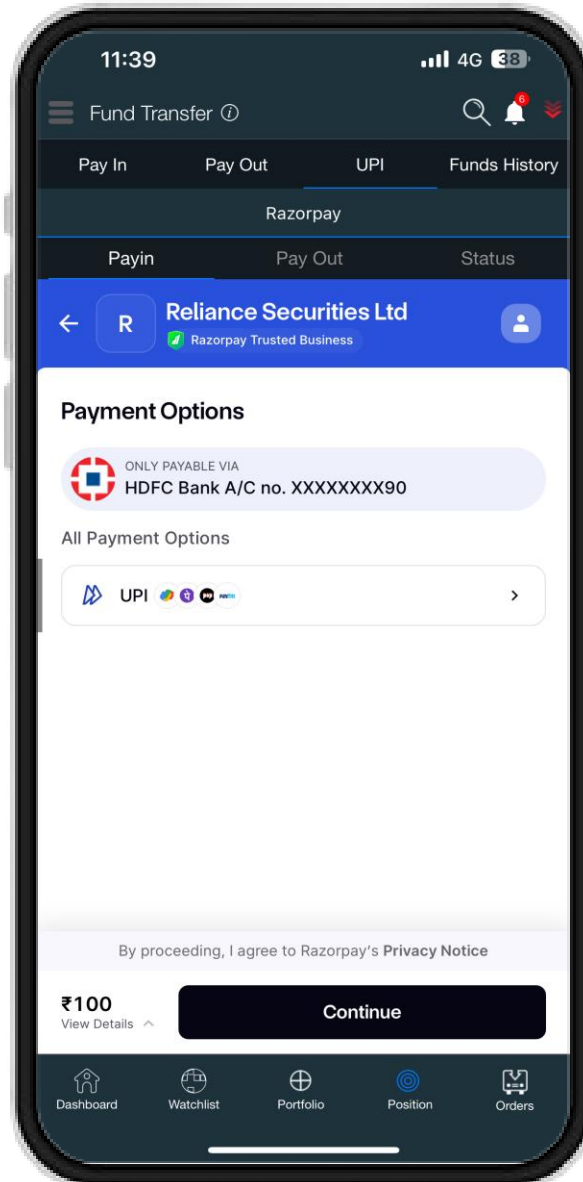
11:39

4G 38

Fund Transfer ⓘ

6

Pay In Pay Out UPI Funds History

Razorpay

Payin Pay Out Status

R Reliance Securities Ltd

Razorpay Trusted Business

Payment Options

ONLY PAYABLE VIA
HDFC Bank A/C no. XXXXXXXX90

All Payment Options

UPI

By proceeding, I agree to Razorpay's Privacy Notice

₹100
View Details

Continue

Dashboard Watchlist Portfolio Position Orders